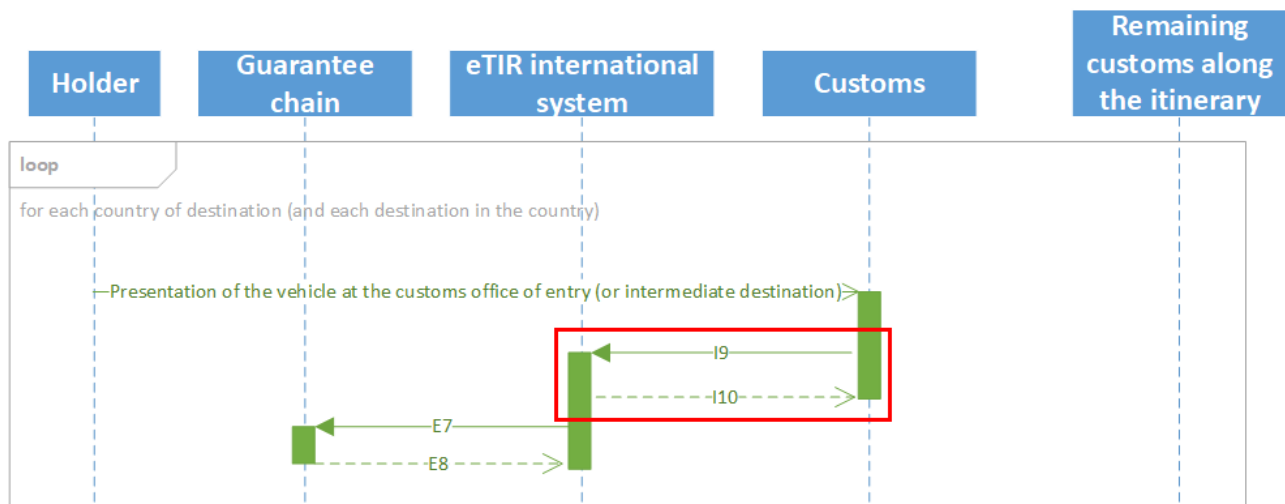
Holder

Guarantee chain

eTIR international system

Customs

Remaining customs along the itinerary

loop

for each country of destination (and each destination in the country)

Presentation of the vehicle at the customs office of entry (or intermediate destination)

I9

I10

E7

E8